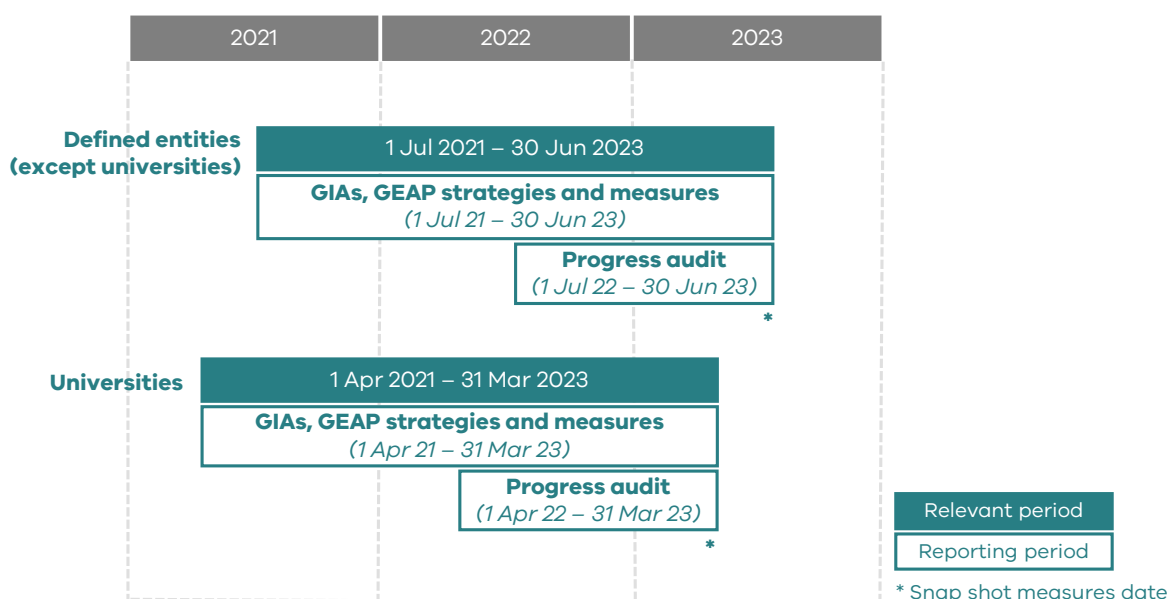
2021 | 2022 | 2023

Defined entities (except universities)

1 Jul 2021 – 30 Jun 2023

GIAs, GEAP strategies and measures
(1 Jul 21 – 30 Jun 23)

Progress audit
(1 Jul 22 – 30 Jun 23)

*

Universities

1 Apr 2021 – 31 Mar 2023

GIAs, GEAP strategies and measures
(1 Apr 21 – 31 Mar 23)

Progress audit
(1 Apr 22 – 31 Mar 23)

*

Relevant period

Reporting period

* Snap shot measures date